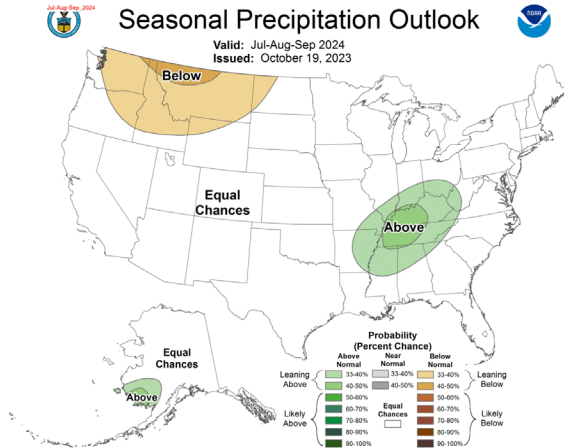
Jul-Aug-Sep_2024

Seasonal Precipitation Outlook

Valid: Jul-Aug-Sep 2024
Issued: October 19, 2023

NOAA

Below

Equal Chances

Above

Equal Chances

Above

Probability (Percent Chance)

| | Above Normal | Near Normal | Below Normal | |
|---|---|---|---|---|
| Leaning Above | 33-40% | 33-40% | 33-40% | Leaning Below |
| | 40-50% | 40-50% | 40-50% | |
| Likely Above | 50-60% | | 50-60% | Likely Below |
| | 60-70% | Equal Chances | 60-70% | |
| | 70-80% | | 70-80% | |
| | 80-90% | | 80-90% | |
| | 90-100% | | 90-100% | |